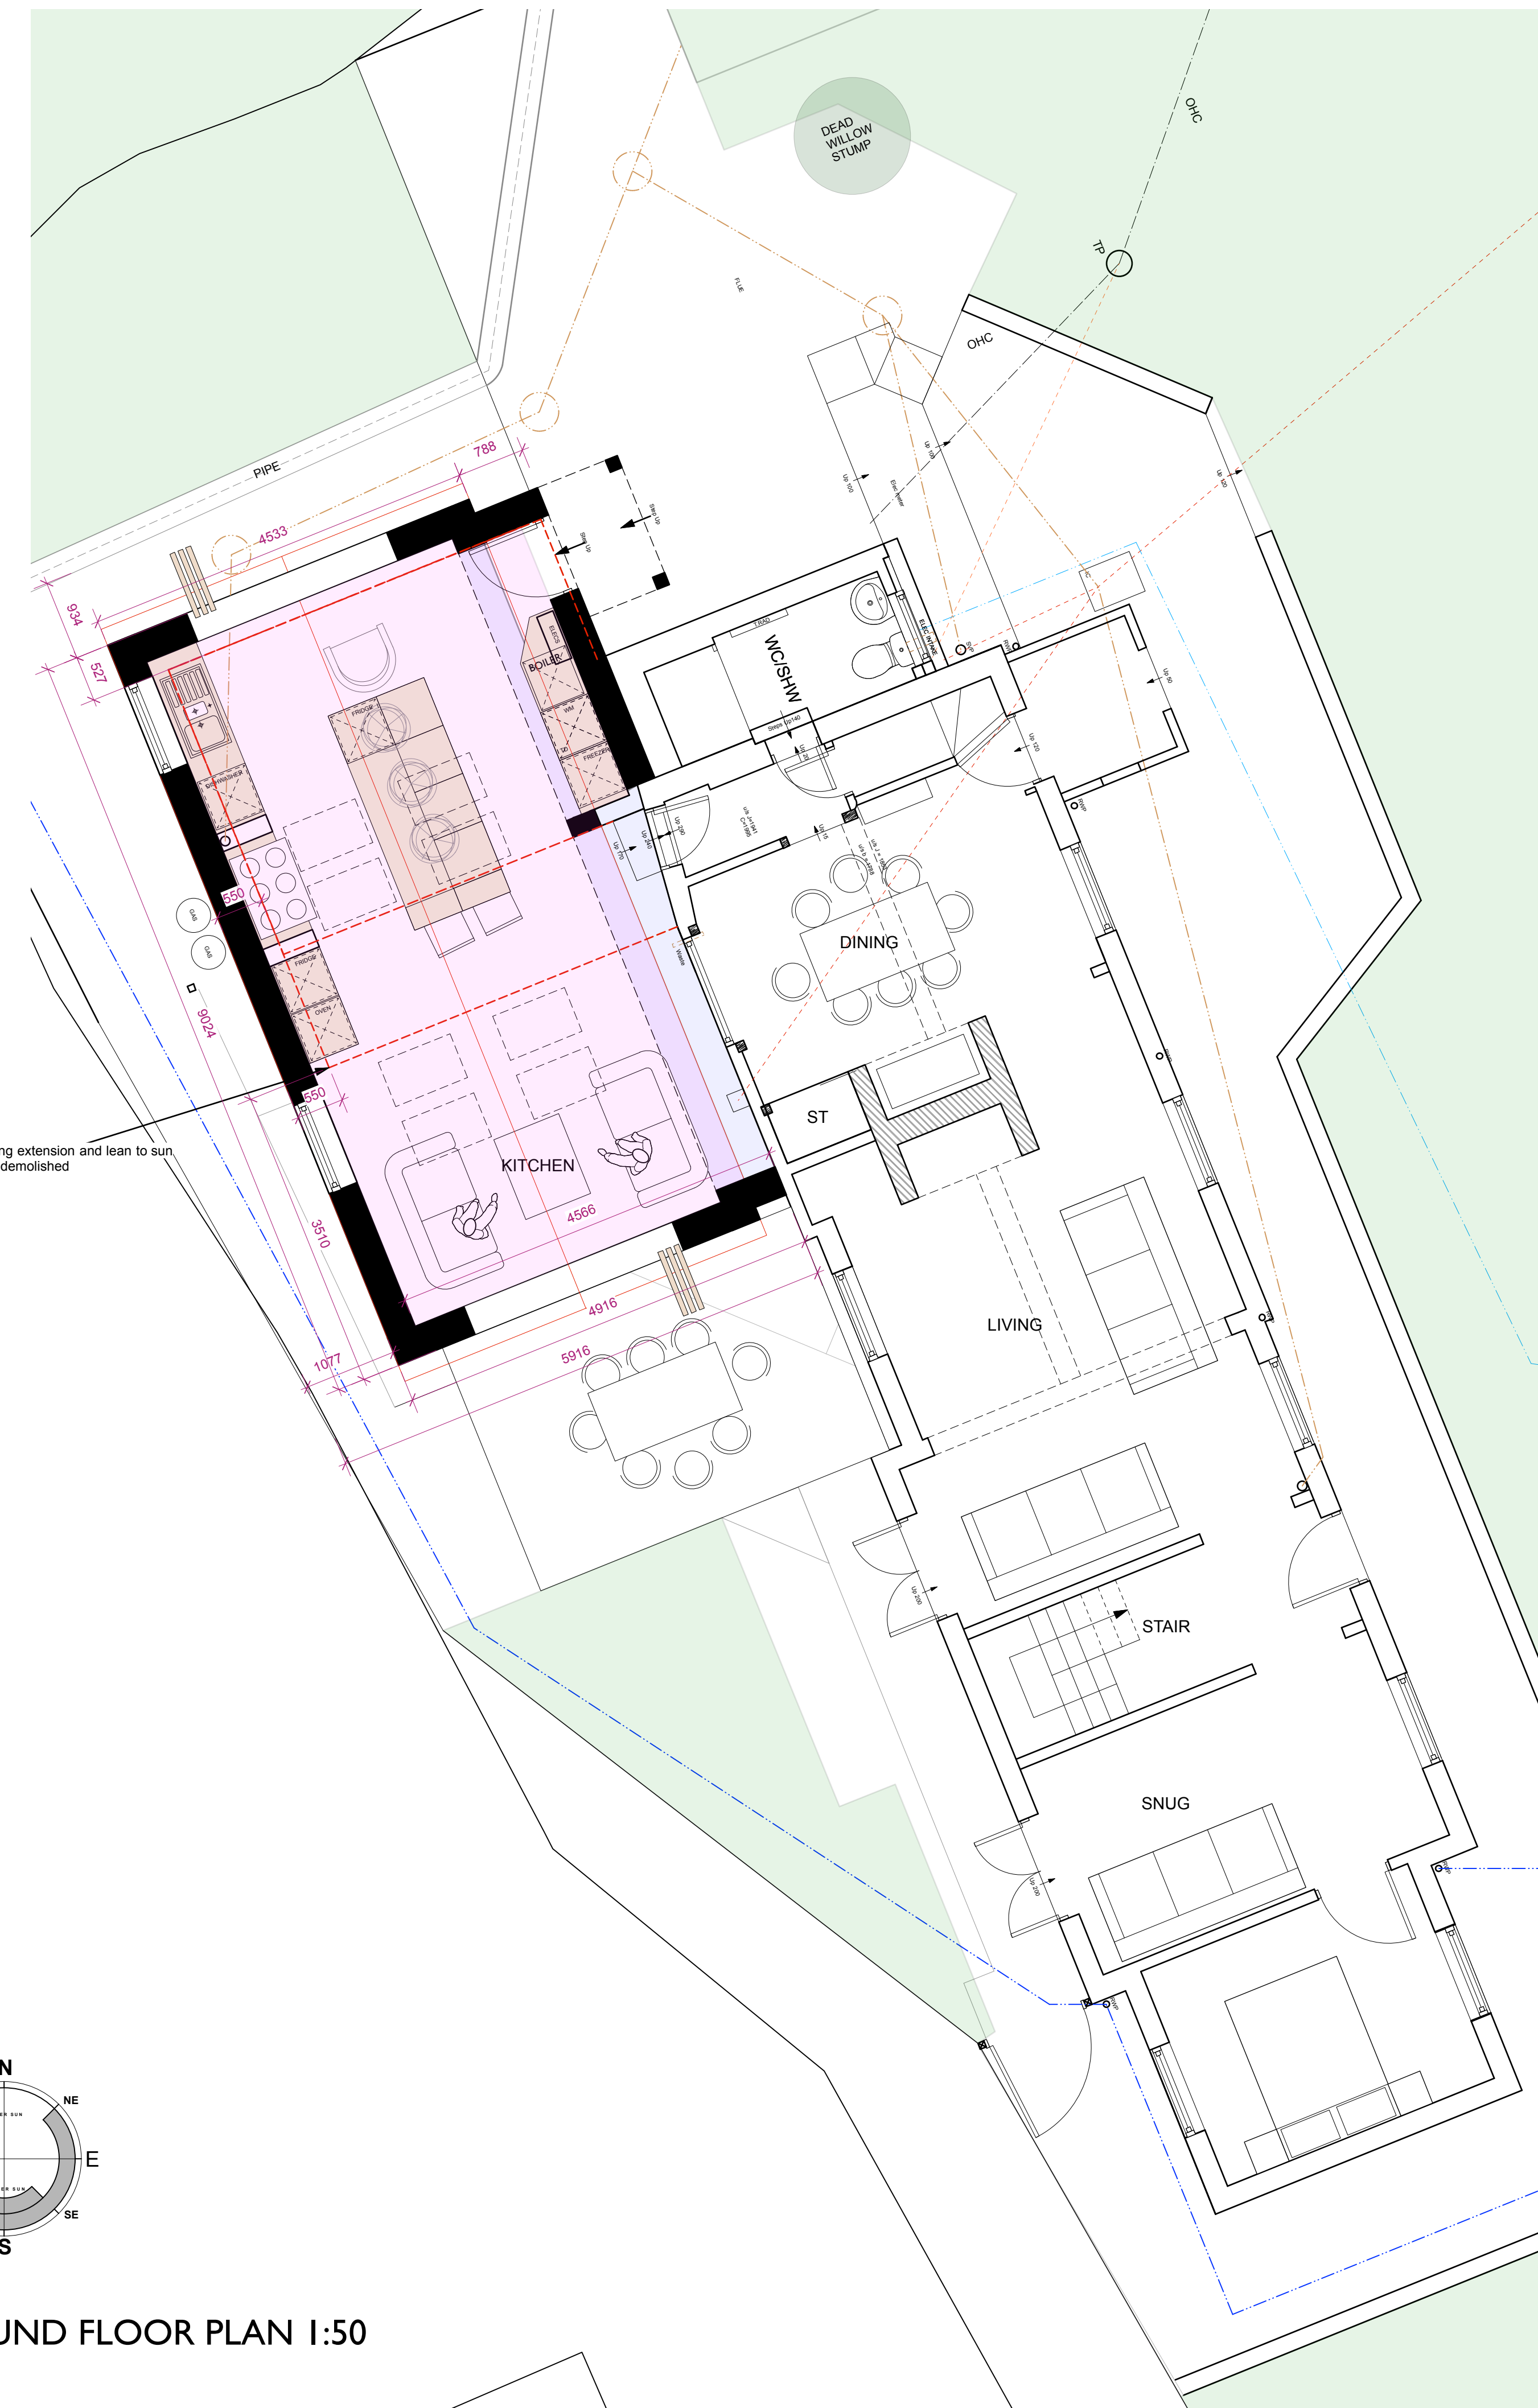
DEAD WILLOW STUMP

OHC

TP

FLUE

OHC

PIPE

788

4533

934

527

Step Up

Step Up

BOILER

ELECS

WM

FRIDGE

DISHWASHER

FREEZER

WC/SHW

ELEC INTAKE

RAD

Steps Up140

550

GAS

GAS

FRIDGE

OVEN

DINING

9024

550

ST

KITCHEN

4566

3510

4916

LIVING

1077

5916

ng extension and lean to sun
demolished

STAIR

SNUG

N

NE

E

SE

S

UND FLOOR PLAN 1:50